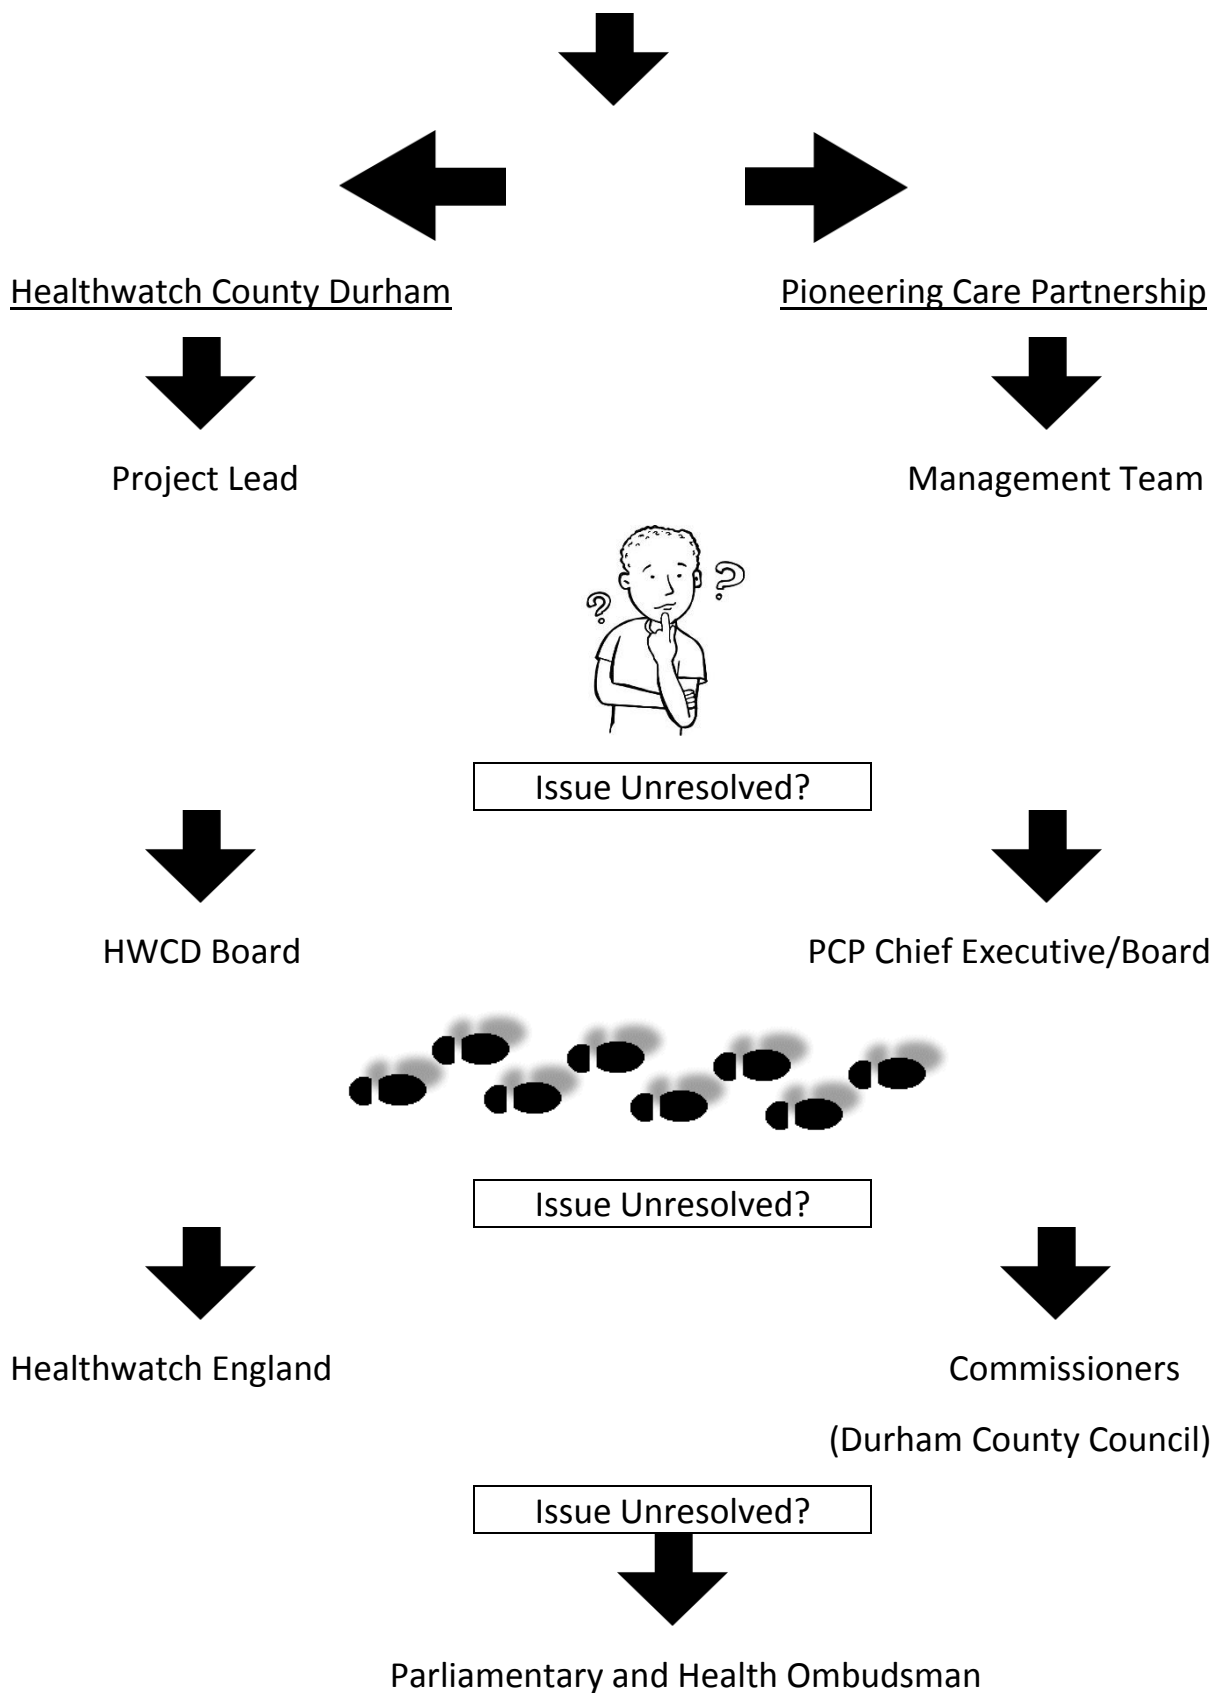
Healthwatch County Durham

Pioneering Care Partnership

Project Lead

Management Team

Issue Unresolved?

HWCD Board

PCP Chief Executive/Board

Issue Unresolved?

Healthwatch England

Commissioners

(Durham County Council)

Issue Unresolved?

Parliamentary and Health Ombudsman